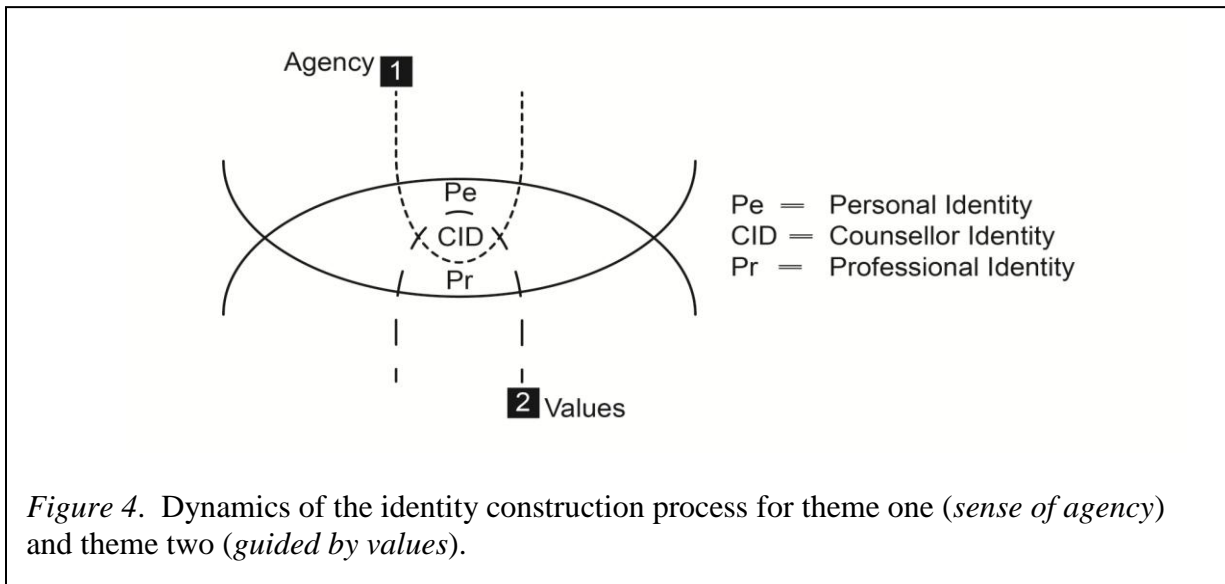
Agency 1

Pe
CID
Pr

2 Values

Pe = Personal Identity
CID = Counsellor Identity
Pr = Professional Identity

*Figure 4*. Dynamics of the identity construction process for theme one (*sense of agency*) and theme two (*guided by values*).